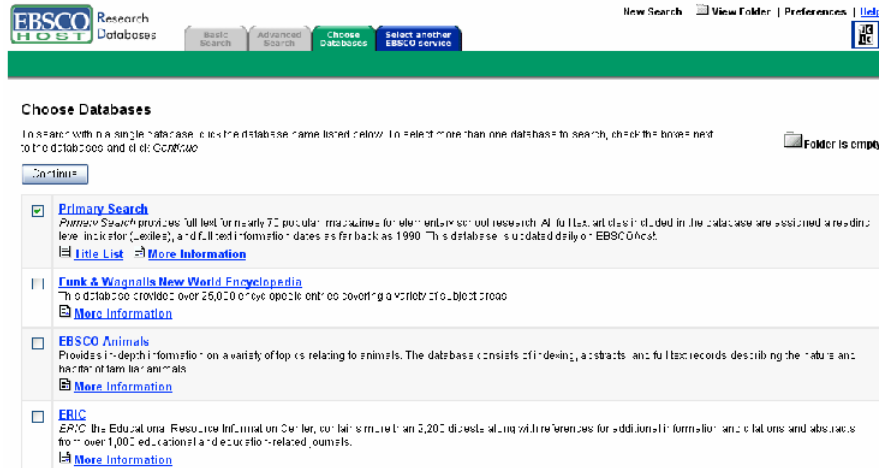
EBSCO HOST Research Databases

Basic Search | Advanced Search | Choose Databases | Select another EBSCO service

New Search | View Folder | Preferences | Help

Choose Databases

To search within a single database, click the database name listed below. To select more than one database to search, check the boxes next to the databases and click *Continue*.

Folder is empty

Continue

Primary Search
*Primary Search* provides full text for nearly 70 popular magazines for elementary school research. All full text articles included in the database are assigned a reading level indicator (Lexiles), and full text information dates as far back as 1990. This database is updated daily on EBSCOhost.
Title List  More Information

Funk & Wagnalls New World Encyclopedia
This database provides over 25,000 encyclopedic entries covering a variety of subject areas.
More Information

EBSCO Animals
Provides in-depth information on a variety of topics relating to animals. The database consists of indexing, abstracts, and full text records describing the nature and habitat of familiar animals.
More Information

ERIC
*ERIC*, the Educational Resource Information Center, contains more than 2,200 digests along with references for additional information and citations and abstracts from over 1,000 educational and education-related journals.
More Information